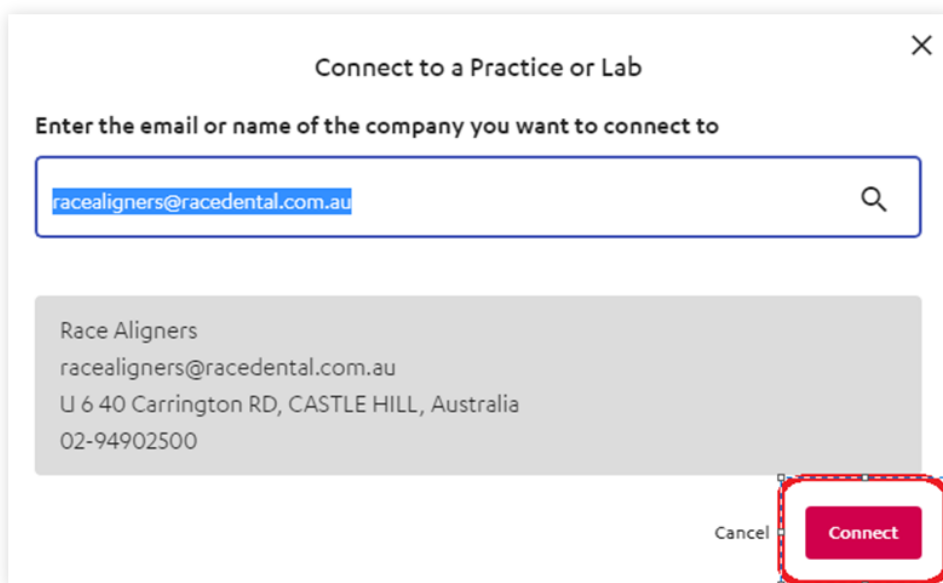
Connect to a Practice or Lab

Enter the email or name of the company you want to connect to

racealigners@racedental.com.au

Race Aligners
racealigners@racedental.com.au
U 6 40 Carrington RD, CASTLE HILL, Australia
02-94902500

Cancel

Connect